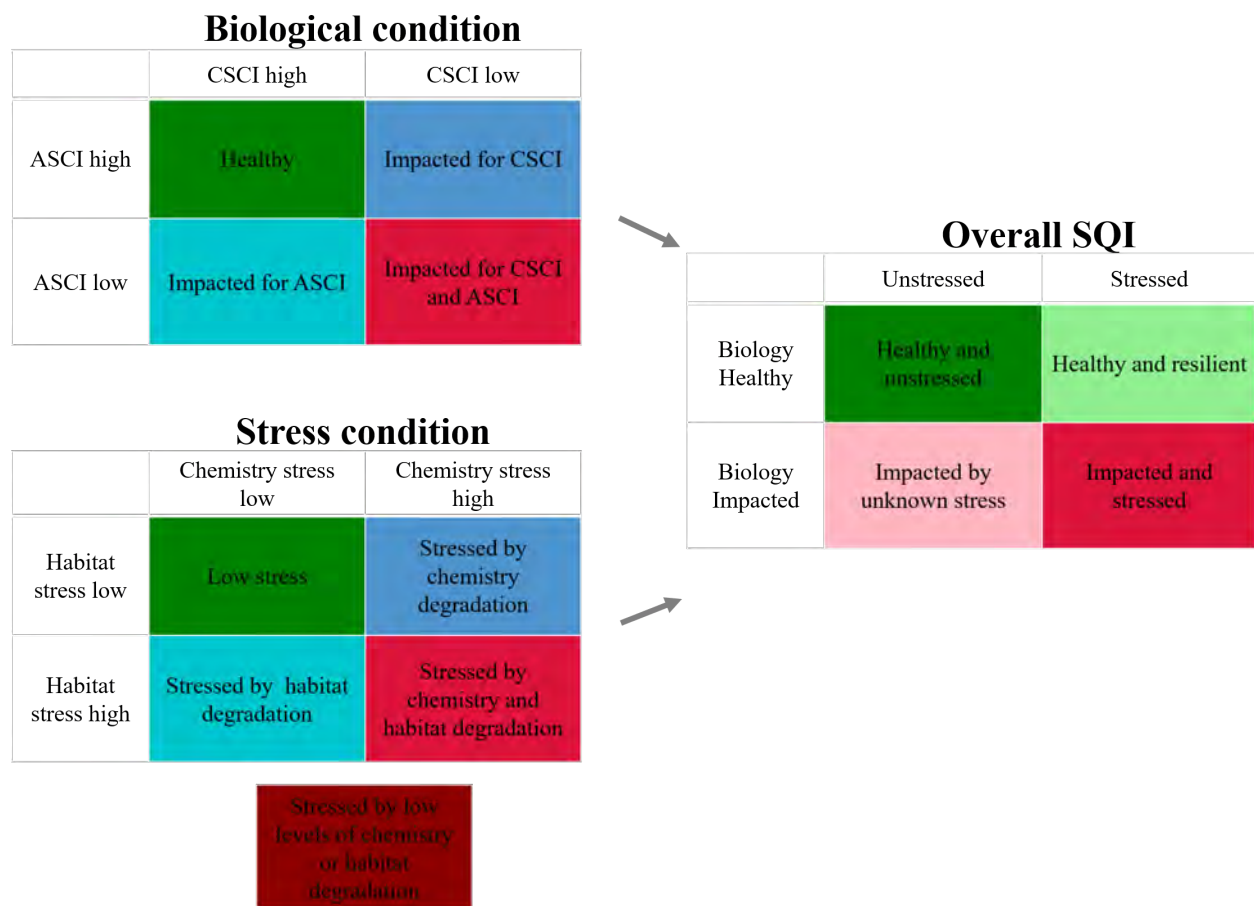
Biological condition

| | CSCI high | CSCI low |
|---|---|---|
| ASCI high | Healthy | Impacted for CSCI |
| ASCI low | Impacted for ASCI | Impacted for CSCI and ASCI |

Stress condition

| | Chemistry stress low | Chemistry stress high |
|---|---|---|
| Habitat stress low | Low stress | Stressed by chemistry degradation |
| Habitat stress high | Stressed by habitat degradation | Stressed by chemistry and habitat degradation |

Stressed by low levels of chemistry or habitat degradation

Overall SQI

| | Unstressed | Stressed |
|---|---|---|
| Biology Healthy | Healthy and unstressed | Healthy and resilient |
| Biology Impacted | Impacted by unknown stress | Impacted and stressed |